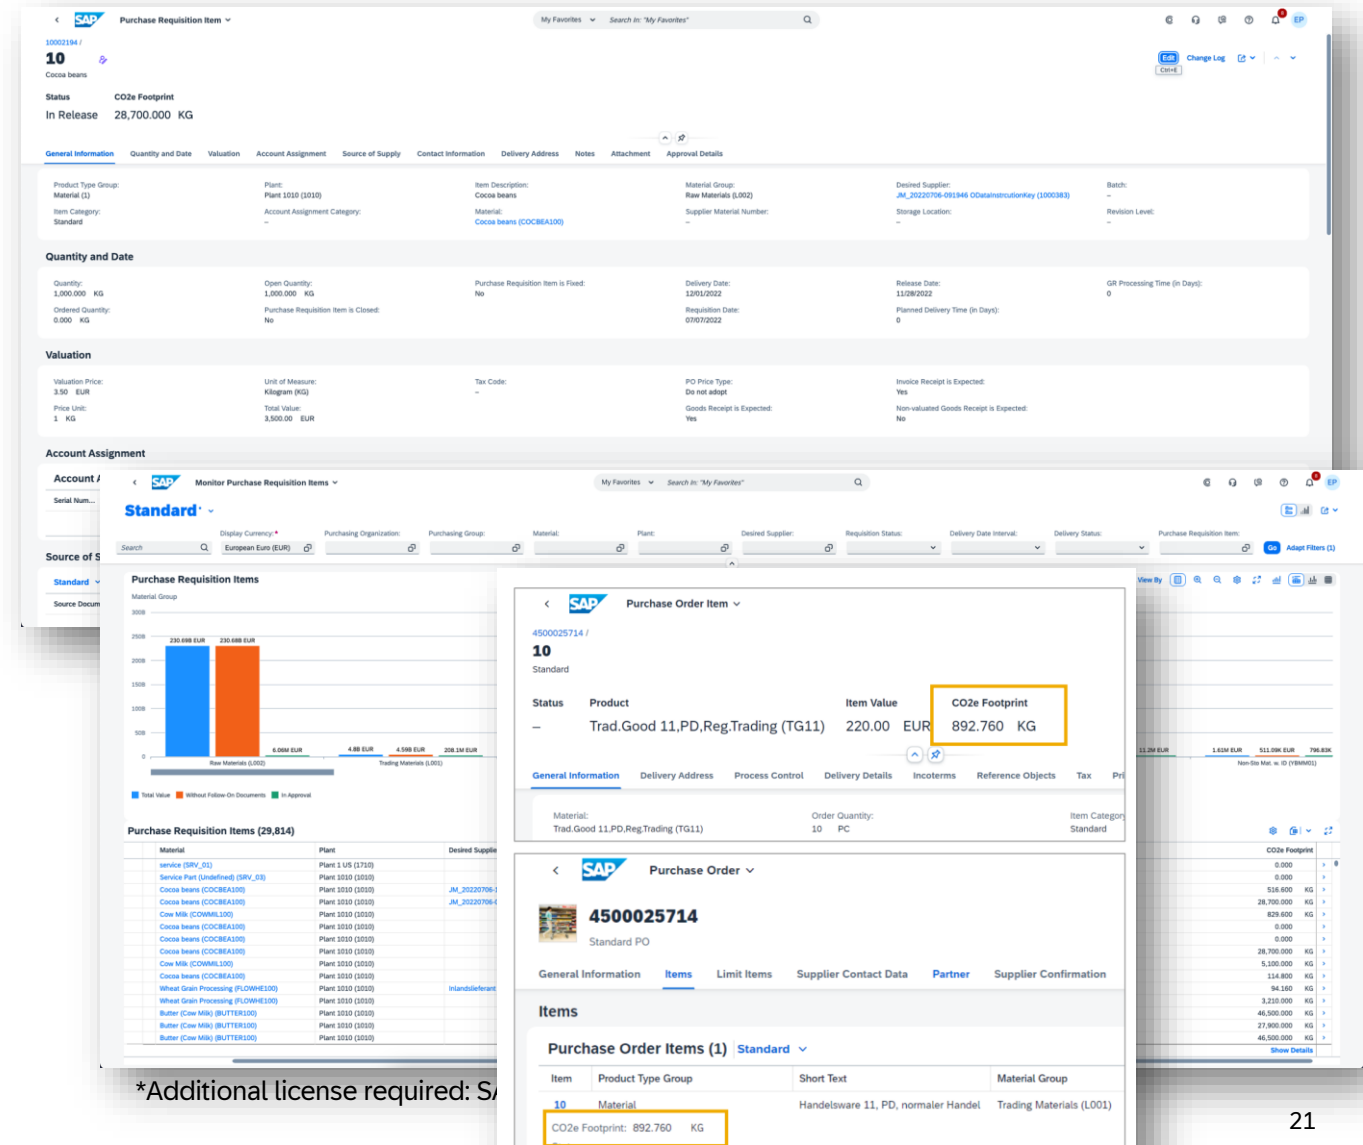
SAP Purchase Requisition Item

My Favorites Search In: "My Favorites"

10002194 /
10
Cocoa beans

Edit Change Log

Status
In Release

CO2e Footprint
28,700.000 KG

General Information Quantity and Date Valuation Account Assignment Source of Supply Contact Information Delivery Address Notes Attachment Approval Details

Product Type Group: Material (1)
Item Category: Standard
Plant: Plant 1010 (1010)
Account Assignment Category: –
Item Description: Cocoa beans
Material: Cocoa beans (COCBEA100)
Material Group: Raw Materials (L002)
Supplier Material Number: –
Desired Supplier: JM_20220706-091946 ODataInstructionKey (1000383)
Storage Location: –
Batch: –
Revision Level: –

Quantity and Date

Quantity: 1,000.000 KG
Ordered Quantity: 0.000 KG
Open Quantity: 1,000.000 KG
Purchase Requisition Item is Closed: No
Purchase Requisition Item is Fixed: No
Delivery Date: 12/01/2022
Requisition Date: 07/07/2022
Release Date: 11/28/2022
Planned Delivery Time (in Days): 0
GR Processing Time (in Days): 0

Valuation

Valuation Price: 3.50 EUR
Price Unit: 1 KG
Unit of Measure: Kilogram (KG)
Total Value: 3,500.00 EUR
Tax Code: –
PO Price Type: Do not adopt
Goods Receipt is Expected: Yes
Invoice Receipt is Expected: Yes
Non-valuated Goods Receipt is Expected: No

Account Assignment

Account A
Serial Num...

Source of S
Standard
Source Docum

SAP Monitor Purchase Requisition Items

My Favorites Search In: "My Favorites"

Standard*

Search
Display Currency: * Euro (EUR)
Purchasing Organization:
Purchasing Group:
Material:
Plant:
Desired Supplier:
Requisition Status:
Delivery Date Interval:
Delivery Status:
Purchase Requisition Item:
Go Adapt Filters (1)

Purchase Requisition Items
Material Group
300B
250B
200B
150B
100B
50B
0
230.69B EUR 230.69B EUR 6.06M EUR 4.88 EUR 4.59B EUR 208.1M EUR
Raw Materials (L002) Trading Materials (L001)
Total Value Without Follow-On Documents In Approval

Purchase Requisition Items (29,814)

| Material | Plant | Desired Supplie |
|---|---|---|
| service (SRV_01) | Plant 1 US (1710) | |
| Service Part (Undefined) (SRV_03) | Plant 1010 (1010) | |
| Cocoa beans (COCBEA100) | Plant 1010 (1010) | JM_20220706- |
| Cocoa beans (COCBEA100) | Plant 1010 (1010) | JM_20220706- |
| Cow Milk (COWMIL100) | Plant 1010 (1010) | |
| Cocoa beans (COCBEA100) | Plant 1010 (1010) | |
| Cocoa beans (COCBEA100) | Plant 1010 (1010) | |
| Cocoa beans (COCBEA100) | Plant 1010 (1010) | |
| Cow Milk (COWMIL100) | Plant 1010 (1010) | |
| Cocoa beans (COCBEA100) | Plant 1010 (1010) | |
| Wheat Grain Processing (FLOWHE100) | Plant 1010 (1010) | Inlandslieferant |
| Wheat Grain Processing (FLOWHE100) | Plant 1010 (1010) | |
| Butter (Cow Milk) (BUTTER100) | Plant 1010 (1010) | |
| Butter (Cow Milk) (BUTTER100) | Plant 1010 (1010) | |
| Butter (Cow Milk) (BUTTER100) | Plant 1010 (1010) | |

View By
11.2M EUR 1.61M EUR 511.09K EUR 796.83K
Non-Std Mat. w. ID (YBNM01)

| CO2e Footprint | |
|---|---|
| 0.000 | |
| 0.000 | |
| 516.600 | KG |
| 28,700.000 | KG |
| 829.600 | KG |
| 0.000 | |
| 0.000 | |
| 28,700.000 | KG |
| 5,100.000 | KG |
| 114.800 | KG |
| 94.160 | KG |
| 3,210.000 | KG |
| 46,500.000 | KG |
| 27,900.000 | KG |
| 46,500.000 | KG |

Show Details

SAP Purchase Order Item

4500025714 /
10
Standard

Status –
Product Trad.Good 11,PD,Reg.Trading (TG11)
Item Value 220.00 EUR
CO2e Footprint 892.760 KG

General Information Delivery Address Process Control Delivery Details Incoterms Reference Objects Tax Pri

Material: Trad.Good 11,PD,Reg.Trading (TG11)
Order Quantity: 10 PC
Item Categor Standard

SAP Purchase Order

4500025714
Standard PO

General Information Items Limit Items Supplier Contact Data Partner Supplier Confirmation

Items

Purchase Order Items (1) Standard

| Item | Product Type Group | Short Text | Material Group |
|---|---|---|---|
| 10 | Material | Handelsware 11, PD, normaler Handel | Trading Materials (L001) |

CO2e Footprint: 892.760 KG

*Additional license required: S

21